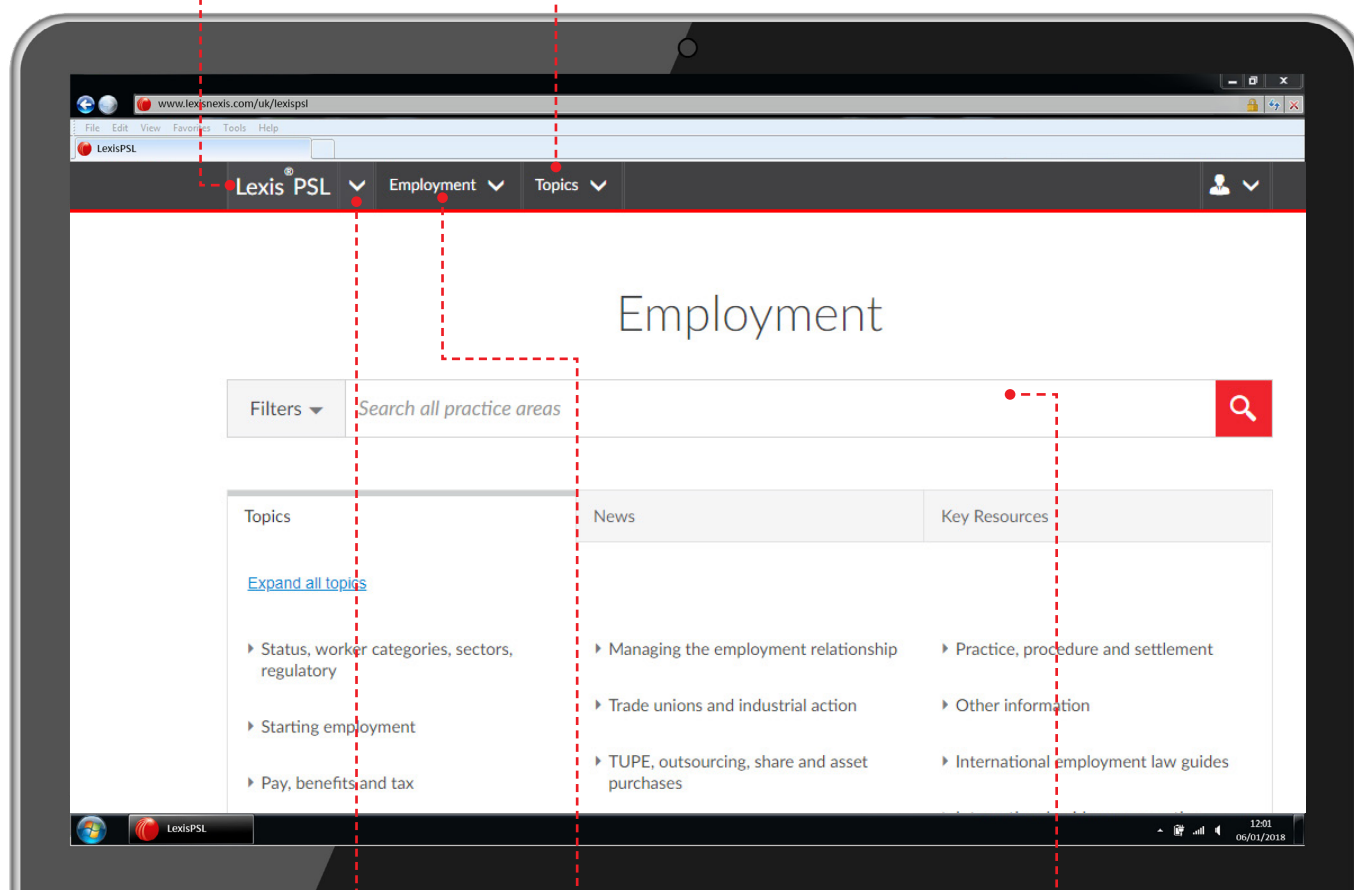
www.lexisnexis.com/uk/lexispsl

File Edit View Favorites Tools Help

LexisPSL

Lexis® PSL Employment Topics

Employment

Filters Search all practice areas

Topics

News

Key Resources

Expand all topics

Status, worker categories, sectors, regulatory

Starting employment

Pay, benefits and tax

Managing the employment relationship

Trade unions and industrial action

TUPE, outsourcing, share and asset purchases

Practice, procedure and settlement

Other information

International employment law guides

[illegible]

LexisPSL

12:01
06/01/2018